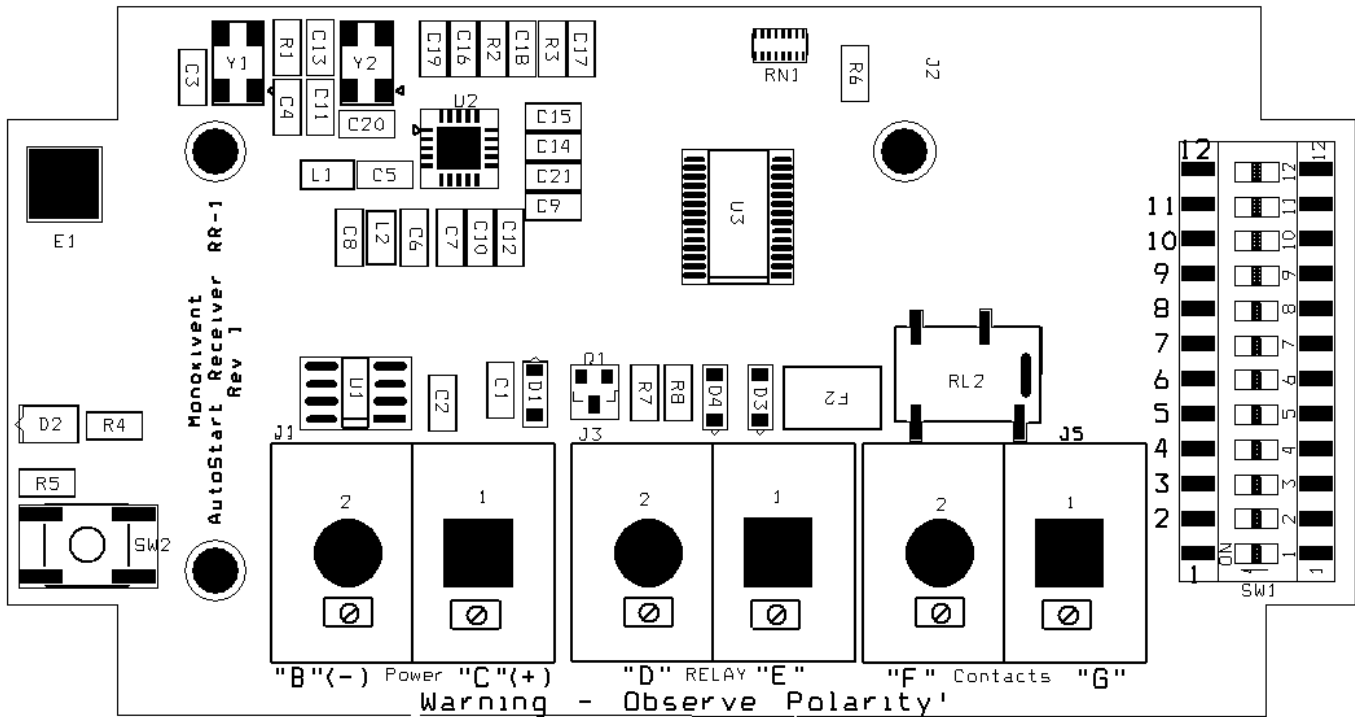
C3 Y1 R1 C13 Y2 C19 C16 R2 C18 R3 C17 RN1 R6 J2
C4 C11 C20 U2 C15 C14 C21 C9
E1 L1 C5 U3
RR-1 C8 L2 C6 C7 C10 C12
Monoxivent AutoStart Receiver Rev 1
U1 C2 C1 D1 Q1 R7 R8 D4 D3 F2 RL2
D2 R4
R5 SW2
J1 J3 J5
2 1 2 1 2 1
"B"(-) Power "C"(+) "D" RELAY "E" "F" Contacts "G"
Warning - Observe Polarity'
12 11 10 9 8 7 6 5 4 3 2 1
12 11 10 9 8 7 6 5 4 3 2 1
ON 1
SW1